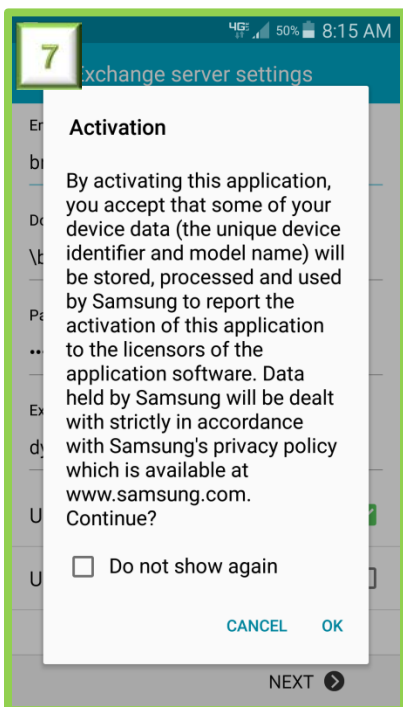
7

4G 50% 8:15 AM

xchange server settings

En

br

Do

\b

Pa

••

Ex

dy

U

U

Activation

By activating this application, you accept that some of your device data (the unique device identifier and model name) will be stored, processed and used by Samsung to report the activation of this application to the licensors of the application software. Data held by Samsung will be dealt with strictly in accordance with Samsung's privacy policy which is available at www.samsung.com. Continue?

Do not show again

CANCEL OK

NEXT